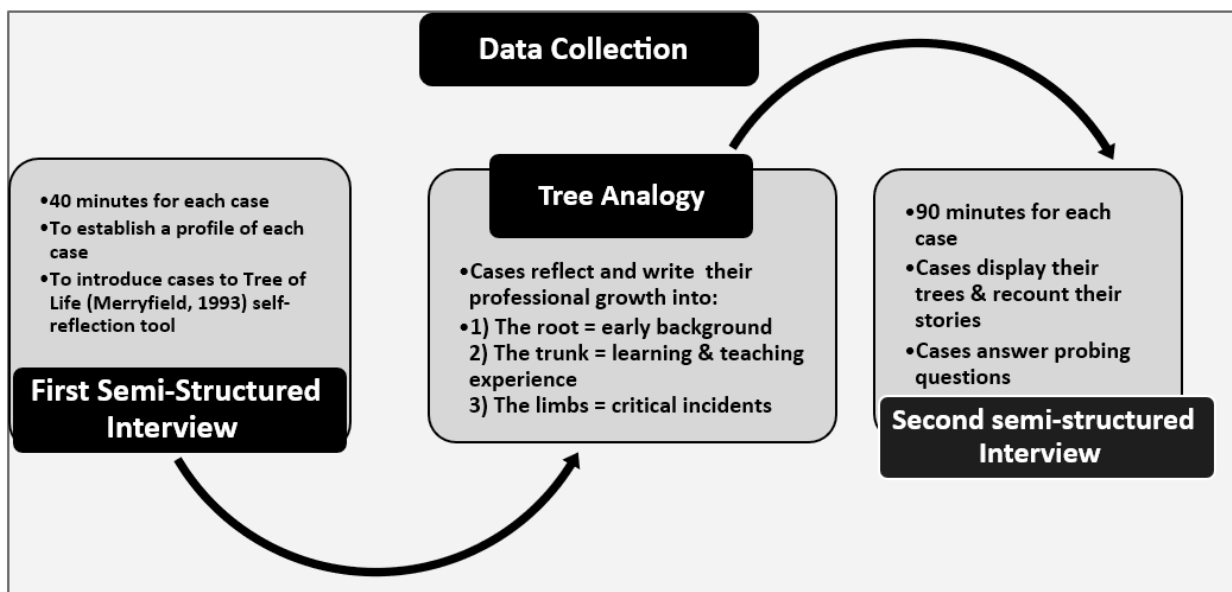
Data Collection

•40 minutes for each case
•To establish a profile of each case
•To introduce cases to Tree of Life (Merryfield, 1993) self-reflection tool

First Semi-Structured Interview

Tree Analogy

•Cases reflect and write their professional growth into:
•1) The root = early background
2) The trunk = learning & teaching experience
3) The limbs = critical incidents

•90 minutes for each case
•Cases display their trees & recount their stories
•Cases answer probing questions

Second semi-structured Interview